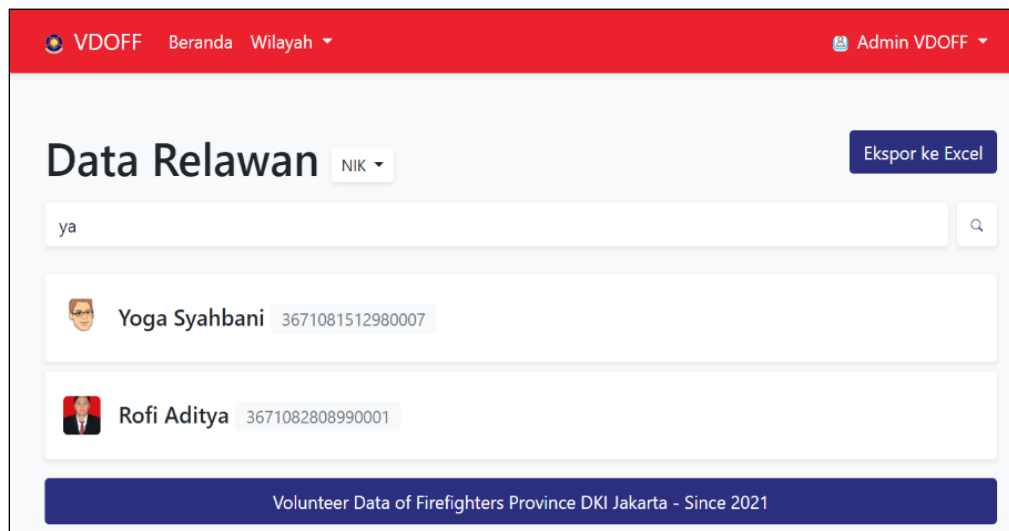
VDOFF Beranda Wilayah

Admin VDOFF

Data Relawan NIK

Ekspor ke Excel

ya

Yoga Syahbani 3671081512980007

Rofi Aditya 3671082808990001

Volunteer Data of Firefighters Province DKI Jakarta - Since 2021